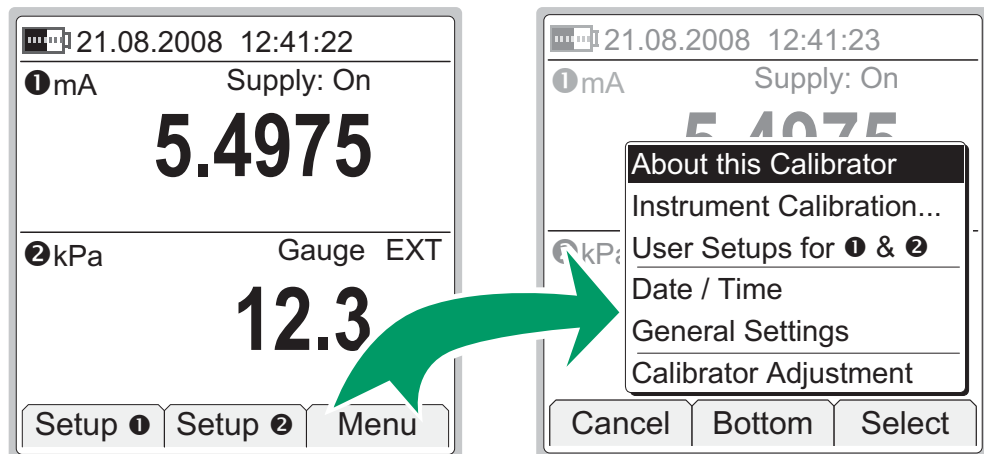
21.08.2008 12:41:22
❶mA Supply: On
5.4975
❷kPa Gauge EXT
12.3
Setup ❶ Setup ❷ Menu

21.08.2008 12:41:23
❶mA Supply: On
❷kPa
About this Calibrator
Instrument Calibration...
User Setups for ❶ & ❷
Date / Time
General Settings
Calibrator Adjustment
Cancel Bottom Select